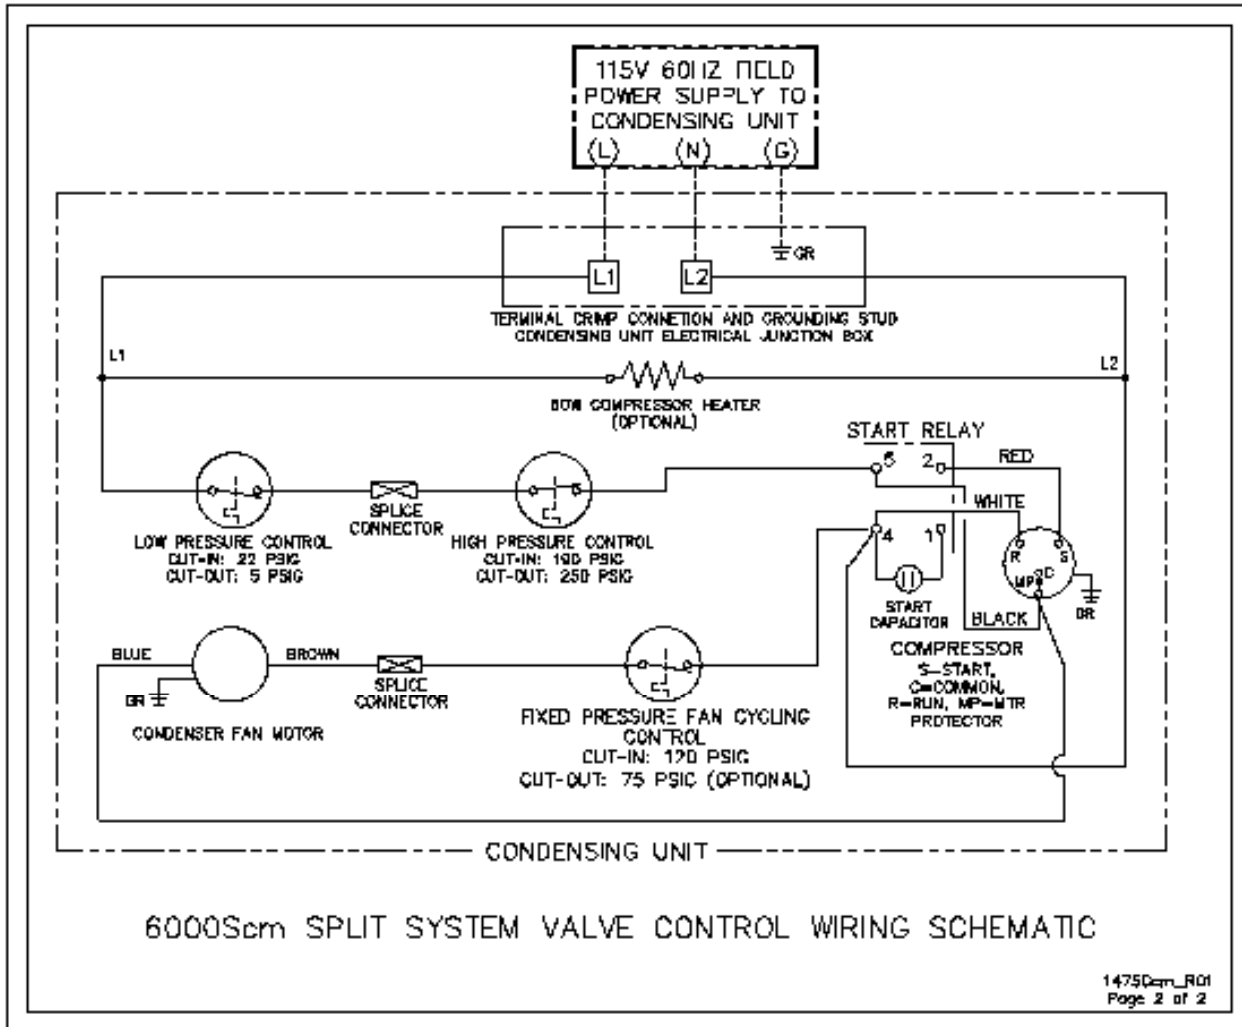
115V 60HZ FIELD POWER SUPPLY TO CONDENSING UNIT
(L) (N) (G)

GR
L1 L2
TERMINAL CRIMP CONNETION AND GROUNDING STUD CONDENSING UNIT ELECTRICAL JUNCTION BOX

L1
L2

80W COMPRESSOR HEATER (OPTIONAL)

START RELAY
5 2
RED
WHITE

LOW PRESSURE CONTROL
CUT-IN: 22 PSIG
CUT-OUT: 5 PSIG

SPLICE CONNECTOR

HIGH PRESSURE CONTROL
CUT-IN: 190 PSIG
CUT-OUT: 250 PSIG

4 1
R S
MP C
GR

START CAPACITOR
BLACK

COMPRESSOR
S=START, C=COMMON, R=RUN, MP=MTR PROTECTOR

BLUE
GR
BROWN
SPLICE CONNECTOR
CONDENSER FAN MOTOR

FIXED PRESSURE FAN CYCLING CONTROL
CUT-IN: 120 PSIG
CUT-OUT: 75 PSIG (OPTIONAL)

CONDENSING UNIT

6000Scm SPLIT SYSTEM VALVE CONTROL WIRING SCHEMATIC

1475Scm_R01
Page 2 of 2